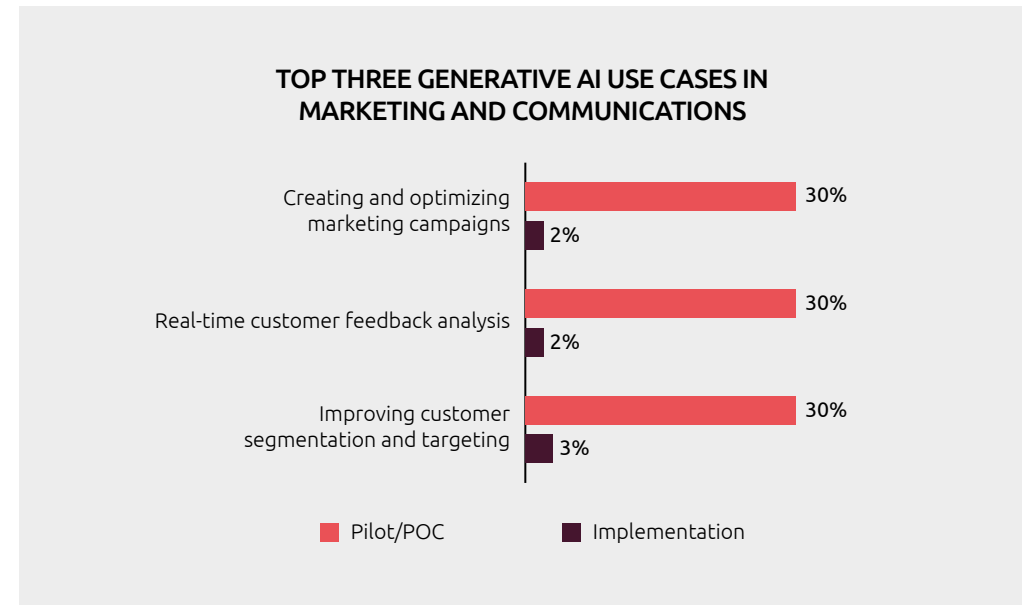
TOP THREE GENERATIVE AI USE CASES IN MARKETING AND COMMUNICATIONS

Creating and optimizing marketing campaigns
30%
2%

Real-time customer feedback analysis
30%
2%

Improving customer segmentation and targeting
30%
3%

Pilot/POC
Implementation